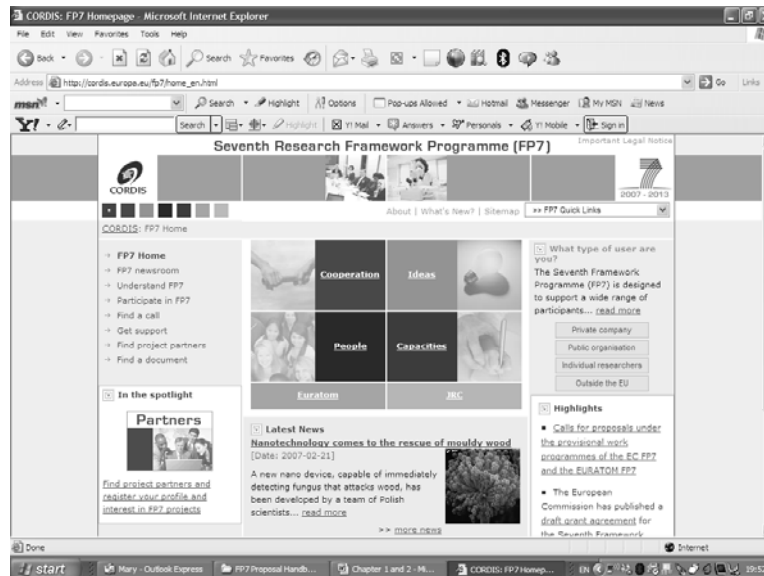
CORDIS: FP7 Homepage - Microsoft Internet Explorer

File Edit View Favorites Tools Help

Back Search Favorites

Address http://cordis.europa.eu/fp7/home_en.html Go Links

msn Search Highlight Options Pop-ups Allowed Hotmail Messenger My MSN News

Y! Search Highlight Y! Mail Answers Personals Y! Mobile Sign in

Seventh Research Framework Programme (FP7)

Important Legal Notice

CORDIS

2007 - 2013

About | What's New? | Sitemap >> FP7 Quick Links

CORDIS: FP7 Home

FP7 Home
FP7 newsroom
Understand FP7
Participate in FP7
Find a call
Get support
Find project partners
Find a document

Cooperation
Ideas
People
Capacities
Euratom
JRC

What type of user are you?
The Seventh Framework Programme (FP7) is designed to support a wide range of participants... read more

Private company
Public organisation
Individual researchers
Outside the EU

In the spotlight

Partners

Find project partners and register your profile and interest in FP7 projects

Latest News

Nanotechnology comes to the rescue of mouldy wood
[Date: 2007-02-21]

A new nano device, capable of immediately detecting fungus that attacks wood, has been developed by a team of Polish scientists... read more

>> more news

Highlights

Calls for proposals under the provisional work programmes of the EC FP7 and the EURATOM FP7

The European Commission has published a draft grant agreement for the Seventh Framework

Done Internet

start Mary - Outlook Express FP7 Proposal Handb... Chapter 1 and 2 - Mi... CORDIS: FP7 Homep... EN 19:5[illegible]